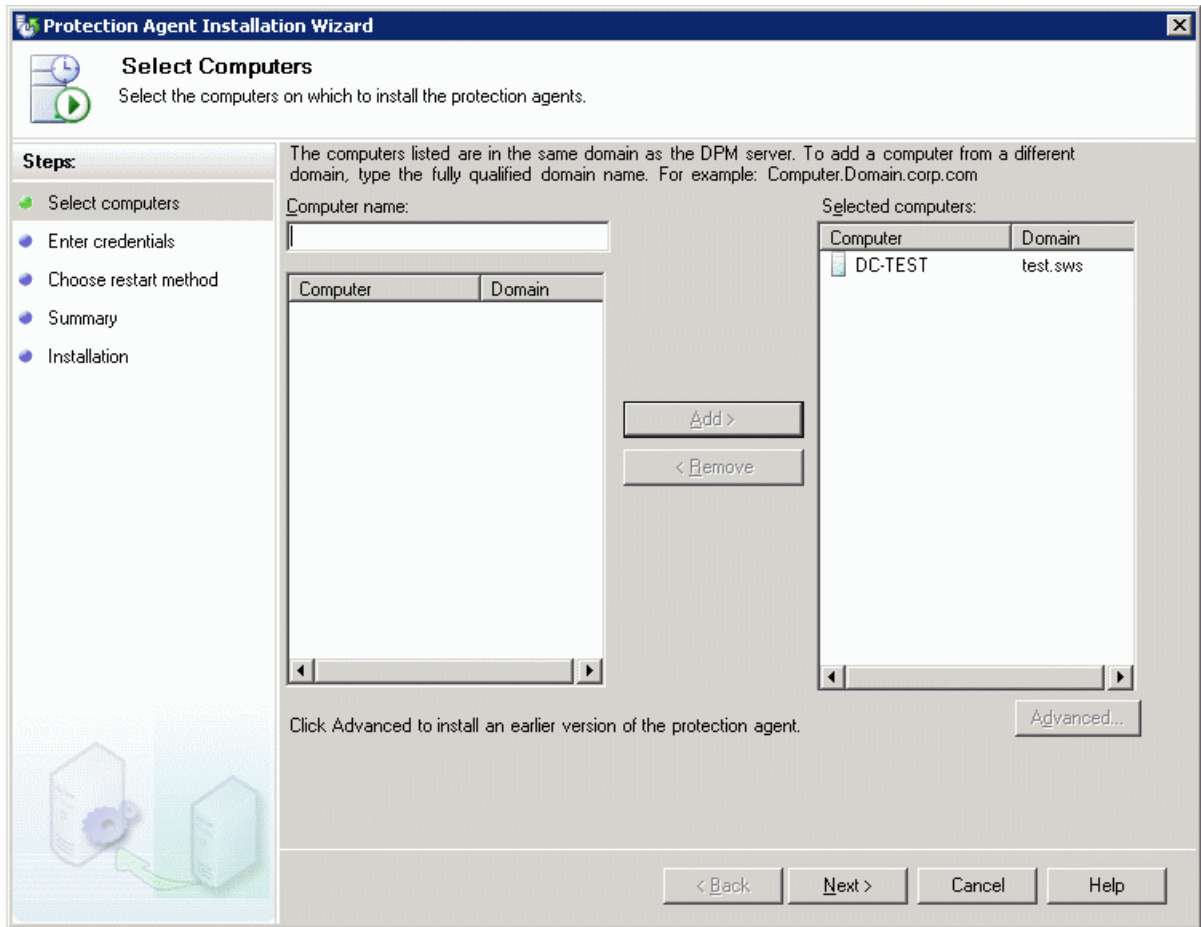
Protection Agent Installation Wizard

Select Computers
Select the computers on which to install the protection agents.

Steps:
Select computers
Enter credentials
Choose restart method
Summary
Installation

The computers listed are in the same domain as the DPM server. To add a computer from a different domain, type the fully qualified domain name. For example: Computer.Domain.corp.com

Computer name:

| Computer | Domain |
|---|---|

Add >
< Remove

Selected computers:

| Computer | Domain |
|---|---|
| DC-TEST | test.sws |

Click Advanced to install an earlier version of the protection agent.

Advanced...

< Back
Next >
Cancel
Help